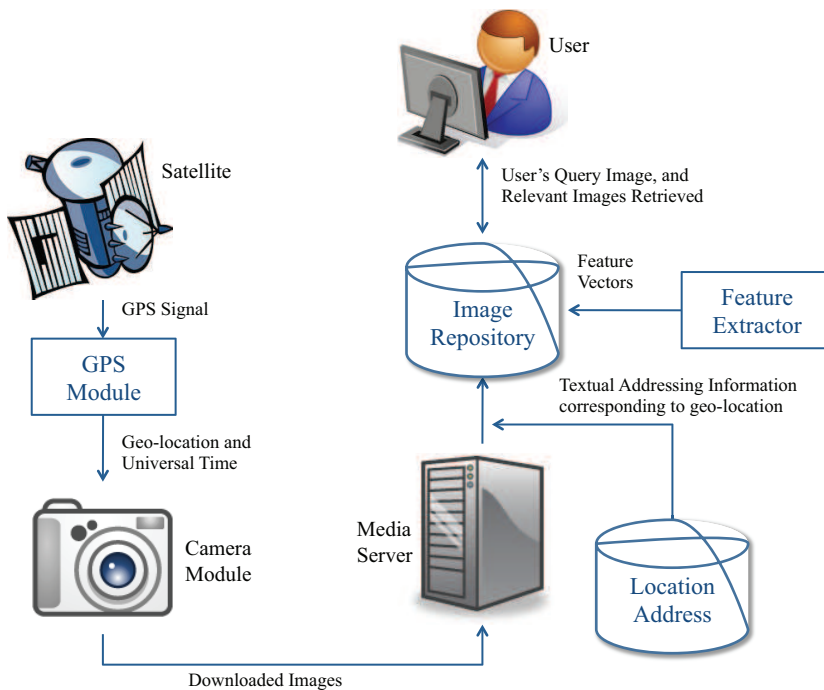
User

Satellite

User's Query Image, and Relevant Images Retrieved

Feature Vectors

Image Repository

Feature Extractor

GPS Signal

GPS Module

Textual Addressing Information corresponding to geo-location

Geo-location and Universal Time

Media Server

Camera Module

Location Address

Downloaded Images